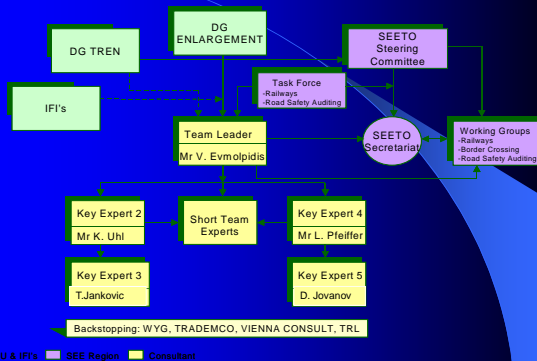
DG TREN

DG ENLARGEMENT

SEETO Steering Committee

IFI's

Task Force
-Railways
-Road Safety Auditing

Team Leader
Mr V. Evmolpidis

SEETO Secretariat

Working Groups
-Railways
-Border Crossing
-Road Safety Auditing

Key Expert 2
Mr K. Uhl

Short Team Experts

Key Expert 4
Mr L. Pfeiffer

Key Expert 3
T.Jankovic

Key Expert 5
D. Jovanov

Backstopping: WYG, TRADEMCO, VIENNA CONSULT, TRL

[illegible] & IFI's SEE Region Consultant